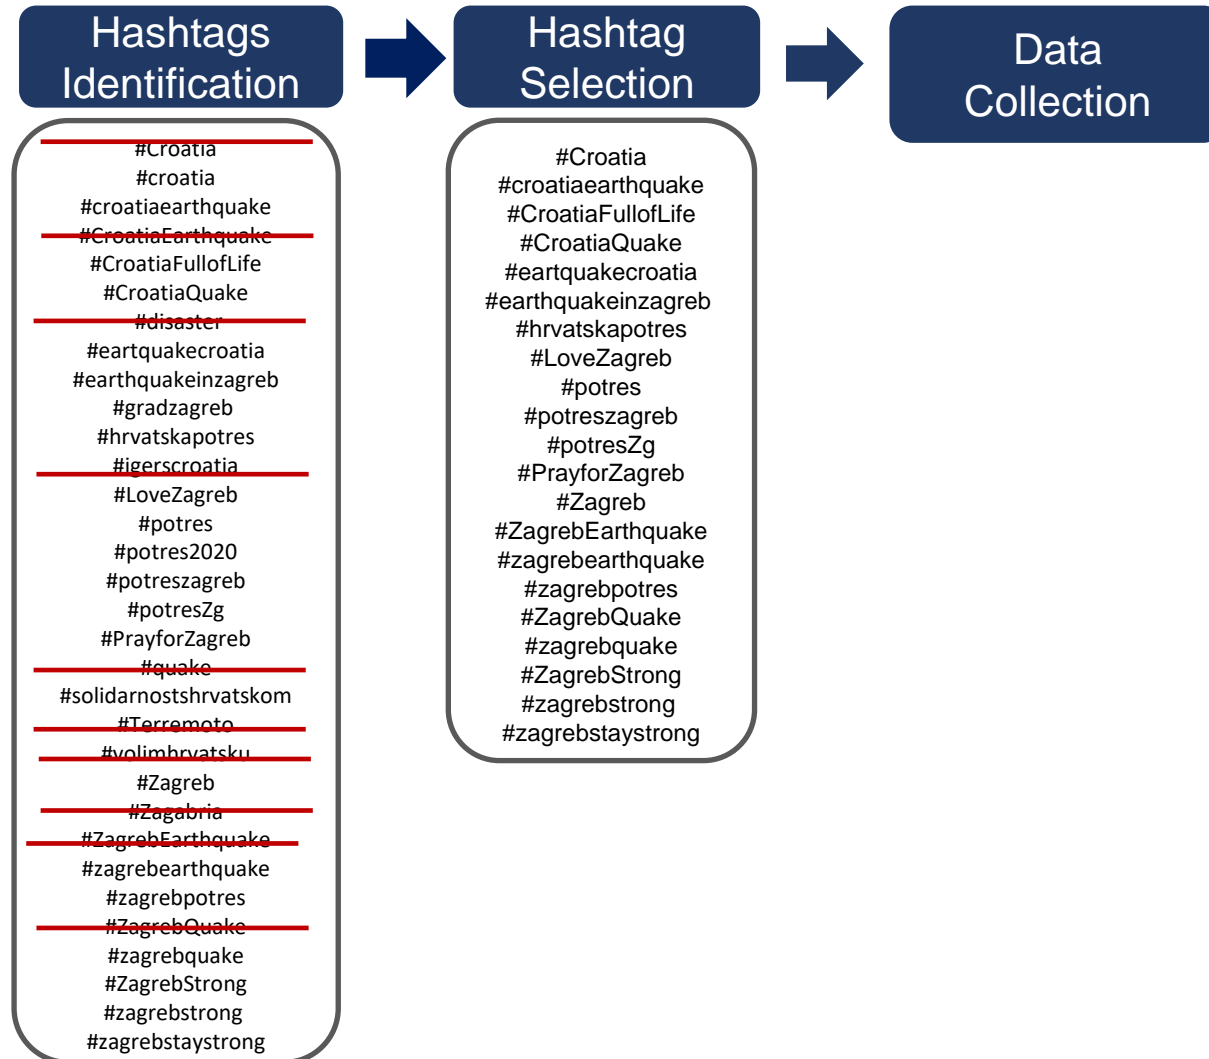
Hashtags Identification

Hashtag Selection

Data Collection

#Croatia
#croatia
#croatiaearthquake
#CroatiaEarthquake
#CroatiaFullofLife
#CroatiaQuake
#disaster
#eartquakecroatia
#earthquakeinzagreb
#gradzagreb
#hrvatskapotres
#igerscroatia
#LoveZagreb
#potres
#potres2020
#potreszagreb
#potresZg
#PrayforZagreb
#quake
#solidarnostshrvatskom
#Terremoto
#volimhrvatsku
#Zagreb
#Zagabria
#ZagrebEarthquake
#zagrebearthquake
#zagrebpotres
#ZagrebQuake
#zagrebquake
#ZagrebStrong
#zagrebstrong
#zagrebstaystrong

#Croatia
#croatiaearthquake
#CroatiaFullofLife
#CroatiaQuake
#eartquakecroatia
#earthquakeinzagreb
#hrvatskapotres
#LoveZagreb
#potres
#potreszagreb
#potresZg
#PrayforZagreb
#Zagreb
#ZagrebEarthquake
#zagrebearthquake
#zagrebpotres
#ZagrebQuake
#zagrebquake
#ZagrebStrong
#zagrebstrong
#zagrebstaystrong